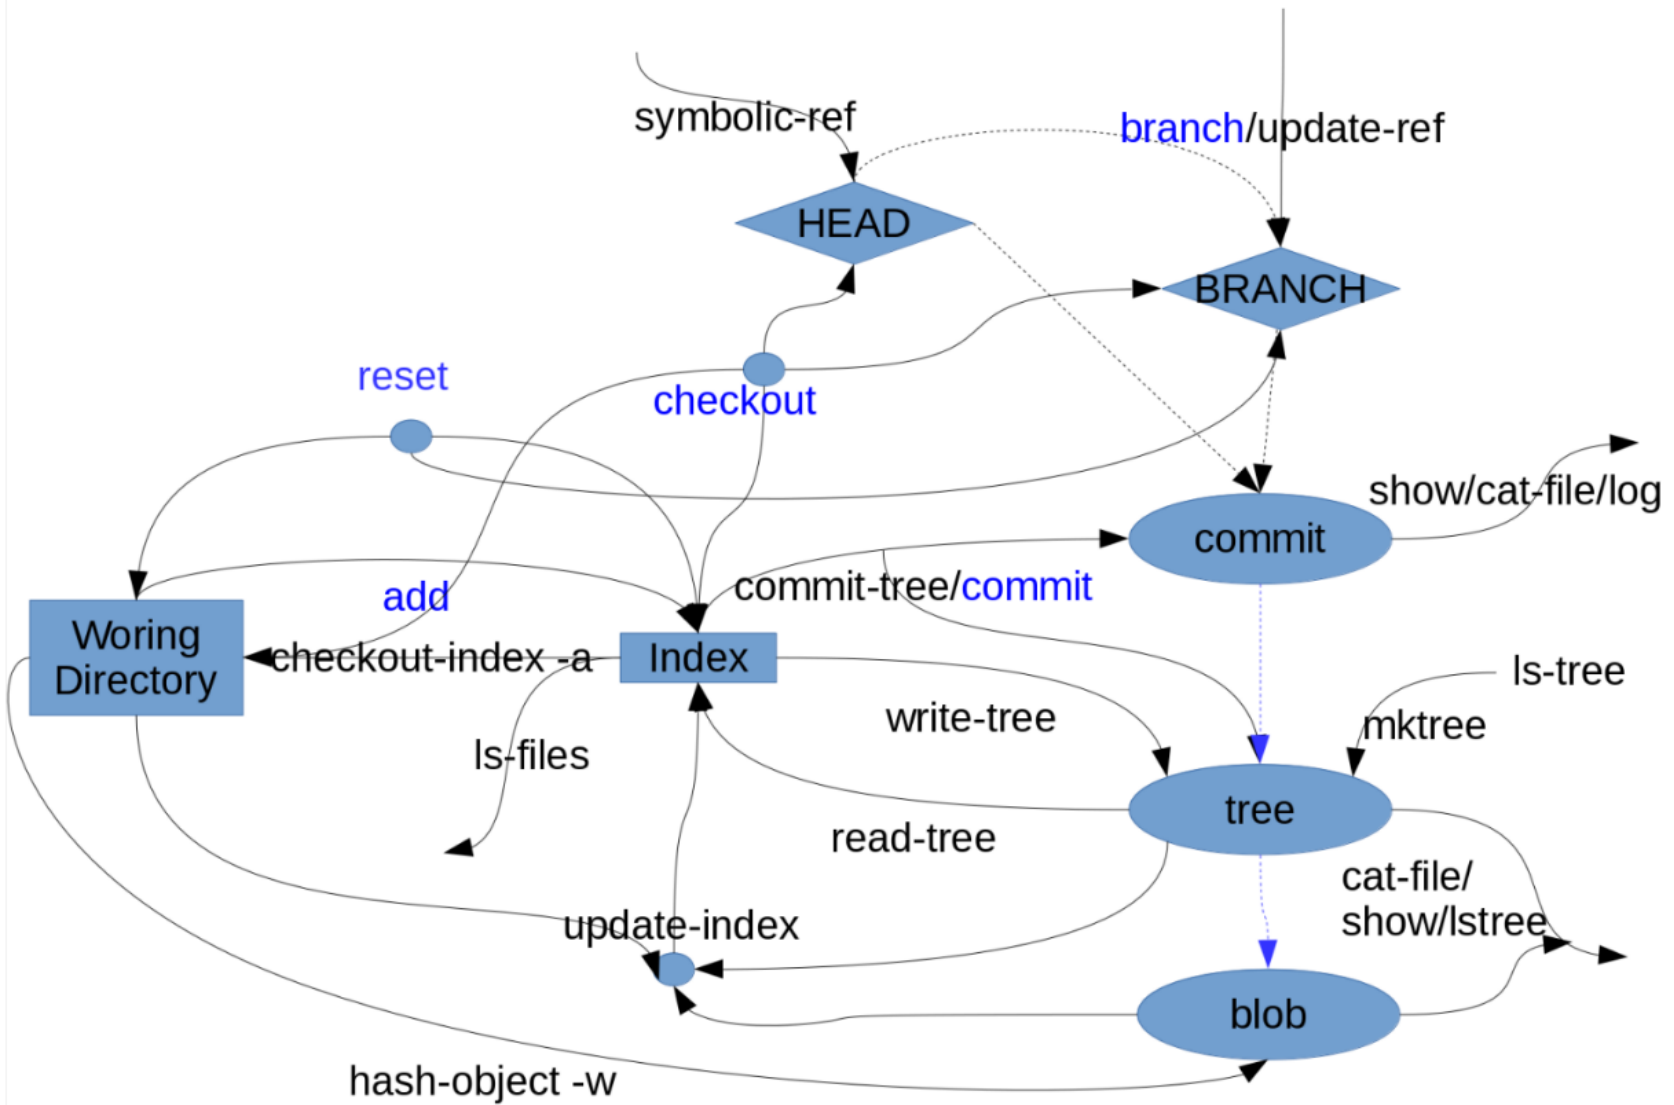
symbolic-ref

branch/update-ref

HEAD

BRANCH

reset

checkout

show/cat-file/log

commit

add

commit-tree/commit

Woring Directory

checkout-index -a

Index

ls-tree

write-tree

mktree

ls-files

tree

read-tree

cat-file/ show/lstree

update-index

blob

hash-object -w